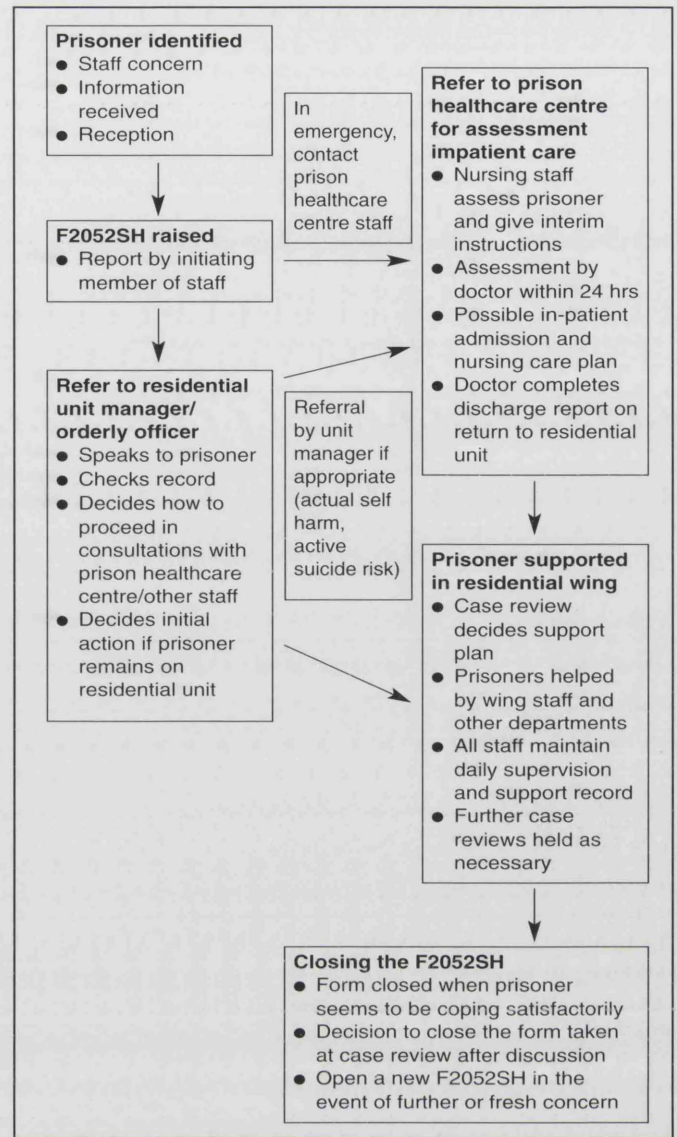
**Prisoner identified**
- Staff concern
- Information received
- Reception

In emergency, contact prison healthcare centre staff

**F2052SH raised**
- Report by initiating member of staff

**Refer to residential unit manager/ orderly officer**
- Speaks to prisoner
- Checks record
- Decides how to proceed in consultations with prison healthcare centre/other staff
- Decides initial action if prisoner remains on residential unit

Referral by unit manager if appropriate (actual self harm, active suicide risk)

**Refer to prison healthcare centre for assessment impatient care**
- Nursing staff assess prisoner and give interim instructions
- Assessment by doctor within 24 hrs
- Possible in-patient admission and nursing care plan
- Doctor completes discharge report on return to residential unit

**Prisoner supported in residential wing**
- Case review decides support plan
- Prisoners helped by wing staff and other departments
- All staff maintain daily supervision and support record
- Further case reviews held as necessary

**Closing the F2052SH**
- Form closed when prisoner seems to be coping satisfactorily
- Decision to close the form taken at case review after discussion
- Open a new F2052SH in the event of further or fresh concern